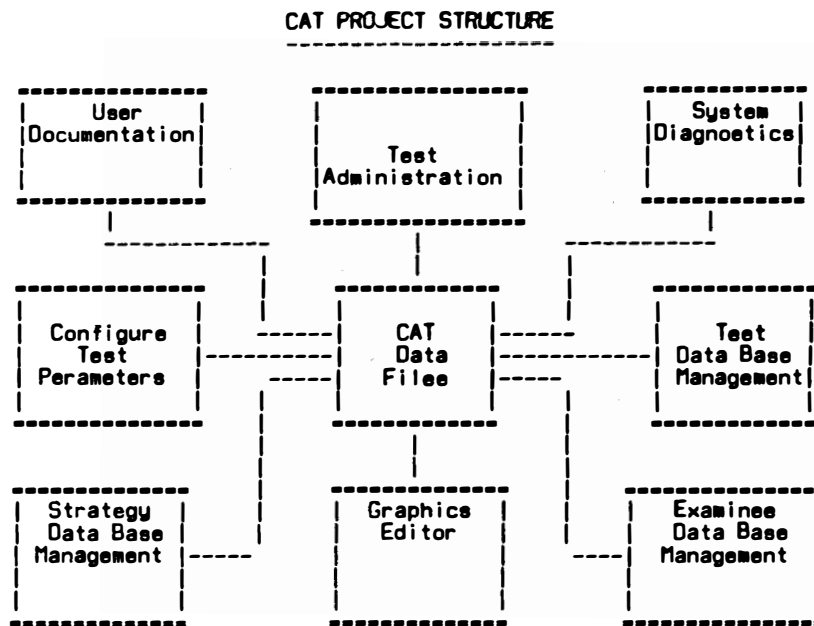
CAT PROJECT STRUCTURE

User Documentation

Test Administration

System Diagnostics

Configure Test Perameters

CAT Data Files

Test Data Base Management

Strategy Data Base Management

Graphics Editor

Examinee Data Base Management